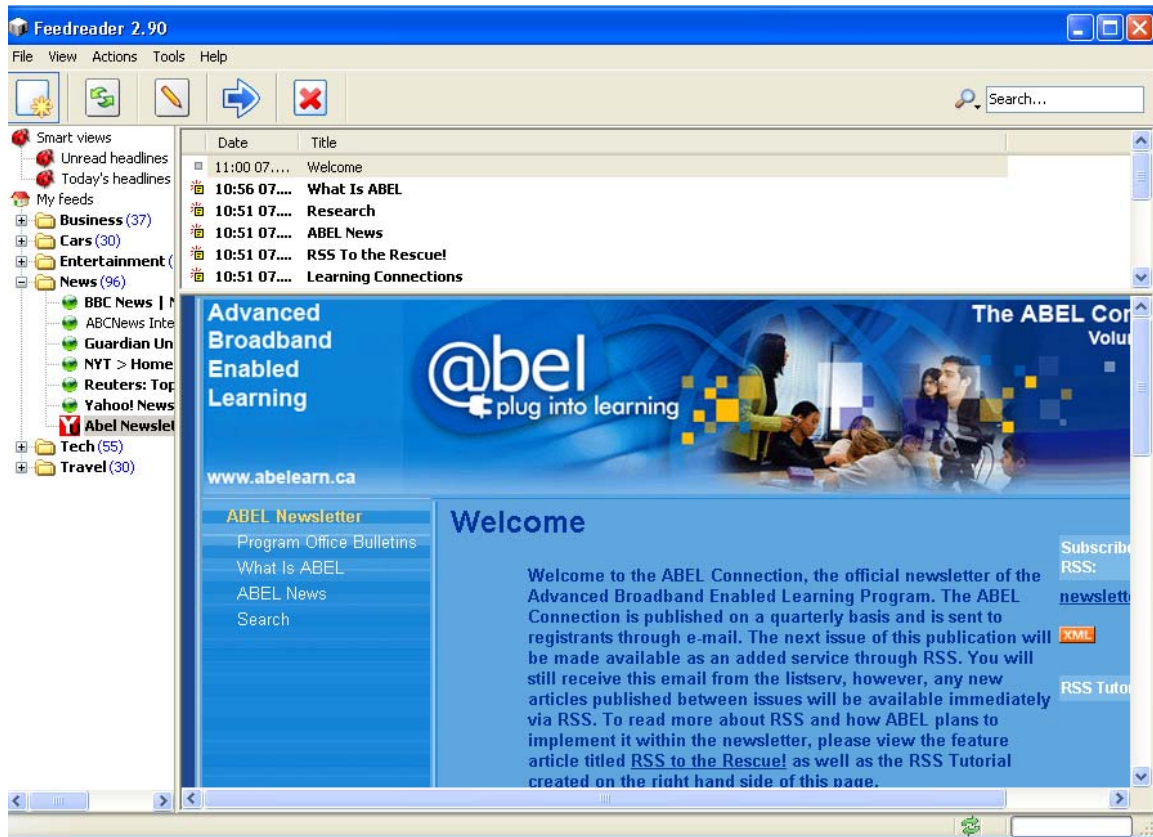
Feedreader 2.90

File View Actions Tools Help

Search...

Smart views
Unread headlines
Today's headlines
My feeds
Business (37)
Cars (30)
Entertainment (
News (96)
BBC News | N
ABCNews Inte
Guardian Un
NYT > Home
Reuters: Top
Yahoo! News
Abel Newslet
Tech (55)
Travel (30)

| Date | Title |
|---|---|
| 11:00 07.... | Welcome |
| 10:56 07.... | What Is ABEL |
| 10:51 07.... | Research |
| 10:51 07.... | ABEL News |
| 10:51 07.... | RSS To the Rescue! |
| 10:51 07.... | Learning Connections |

Advanced Broadband Enabled Learning

@bel plug into learning

The ABEL Cor
Volu

www.abelearn.ca

ABEL Newsletter
Program Office Bulletins
What Is ABEL
ABEL News
Search

Welcome

Welcome to the ABEL Connection, the official newsletter of the Advanced Broadband Enabled Learning Program. The ABEL Connection is published on a quarterly basis and is sent to registrants through e-mail. The next issue of this publication will be made available as an added service through RSS. You will still receive this email from the listserv, however, any new articles published between issues will be available immediately via RSS. To read more about RSS and how ABEL plans to implement it within the newsletter, please view the feature article titled RSS to the Rescue! as well as the RSS Tutorial created on the right hand side of this page.

Subscrib RSS:
newslett
XML
RSS Tuto